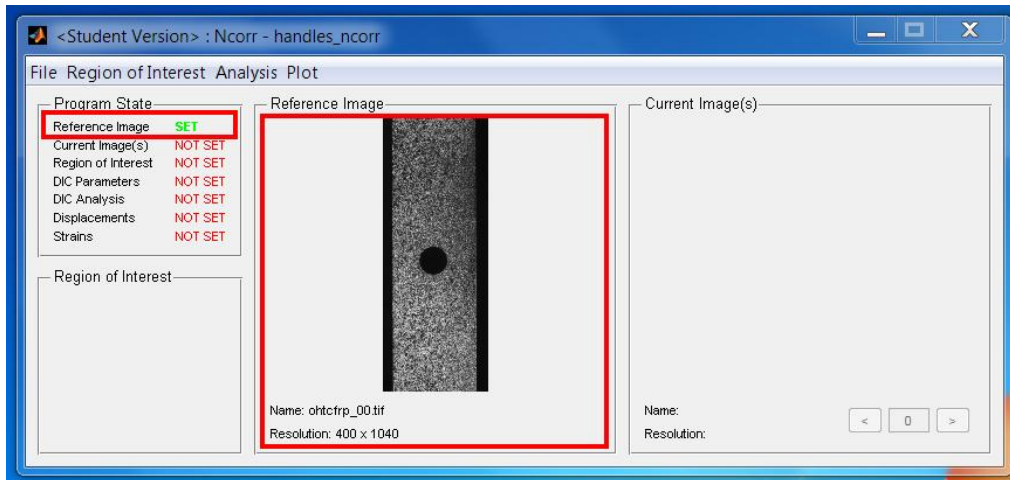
<Student Version> : Ncorr - handles_ncorr

File Region of Interest Analysis Plot

Program State
Reference Image SET
Current Image(s) NOT SET
Region of Interest NOT SET
DIC Parameters NOT SET
DIC Analysis NOT SET
Displacements NOT SET
Strains NOT SET

Region of Interest

Reference Image

Name: ohtcfrp_00.tif
Resolution: 400 x 1040

Current Image(s)

Name:
Resolution:

< 0 >